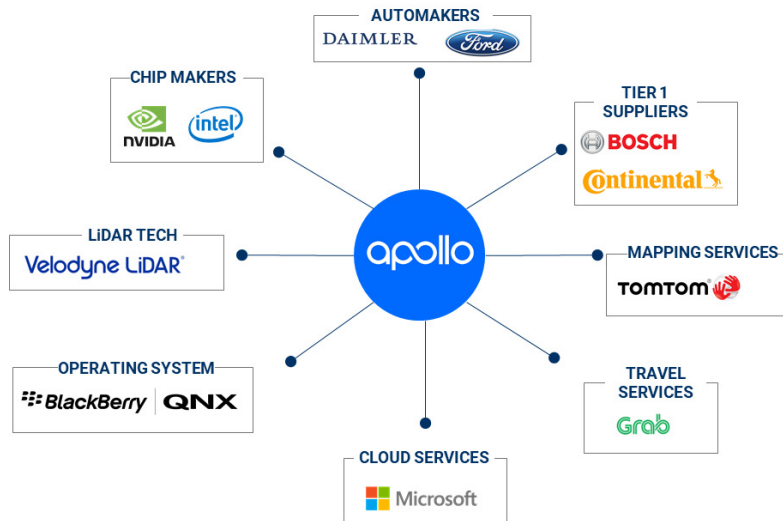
AUTOMAKERS
DAIMLER
Ford

CHIP MAKERS
NVIDIA
intel

TIER 1 SUPPLIERS
BOSCH
Continental

LiDAR TECH
Velodyne LiDAR

apollo

MAPPING SERVICES
TOMTOM

OPERATING SYSTEM
BlackBerry
QNX

TRAVEL SERVICES
Grab

CLOUD SERVICES
Microsoft